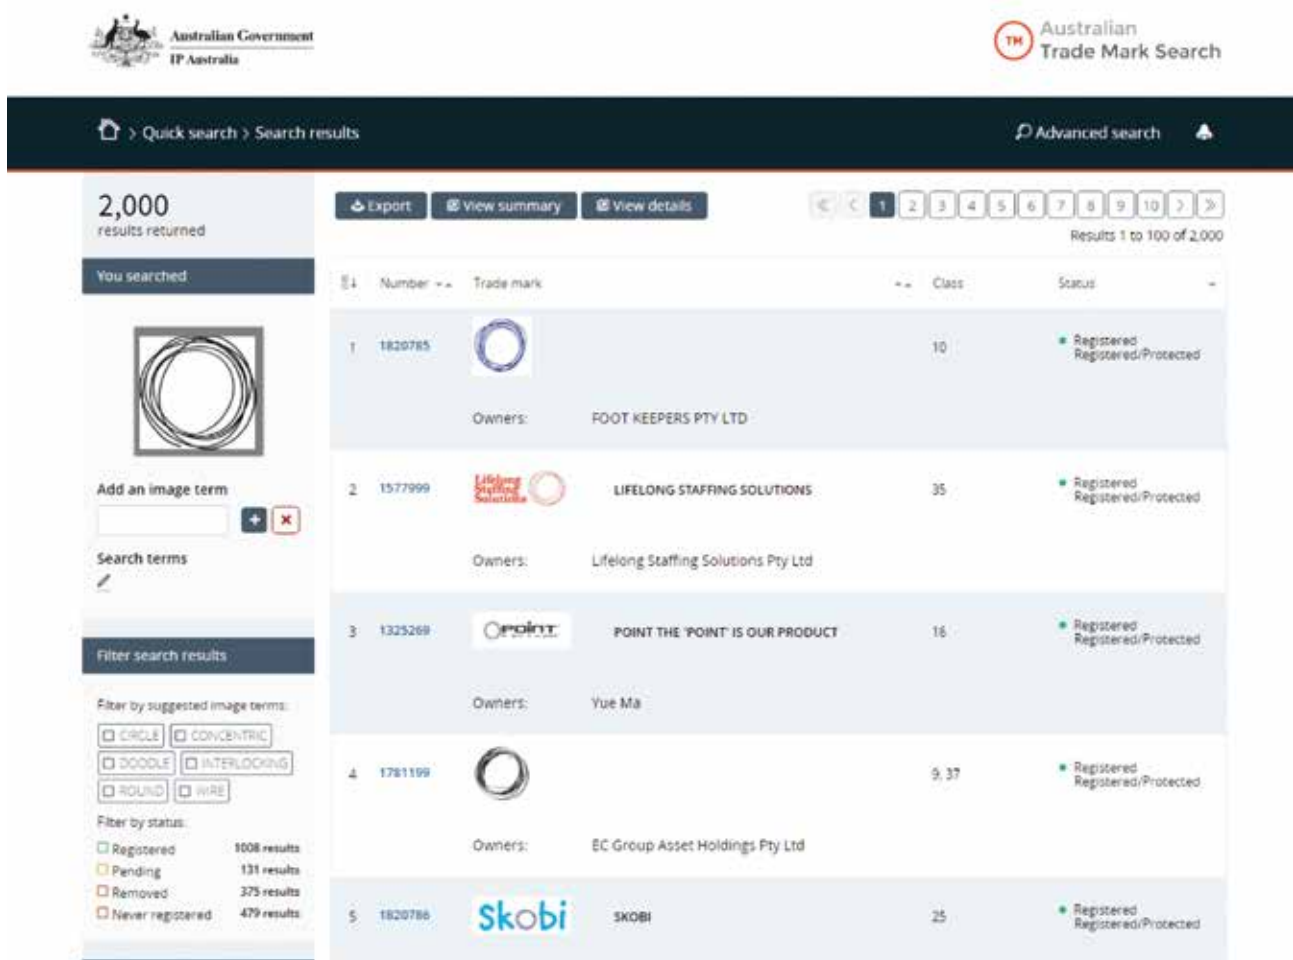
Australian Government
IP Australia

TM Australian Trade Mark Search

> Quick search > Search results

Advanced search

2,000
results returned

You searched

Add an image term

Search terms

Filter search results

Filter by suggested image terms:
CIRCLE
CONCENTRIC
DOODLE
INTERLOCKING
ROUND
WIRE

Filter by status:
Registered 1008 results
Pending 131 results
Removed 375 results
Never registered 479 results

Export
View summary
View details

1 2 3 4 5 6 7 8 9 10

Results 1 to 100 of 2,000

| | Number | Trade mark | | Class | Status |
|---|---|---|---|---|---|
| 1 | 1820785 | | | 10 | Registered Registered/Protected |
| | | Owners: | FOOT KEEPERS PTY LTD | | |
| 2 | 1577999 | Lifelong Staffing Solutions | LIFELONG STAFFING SOLUTIONS | 35 | Registered Registered/Protected |
| | | Owners: | Lifelong Staffing Solutions Pty Ltd | | |
| 3 | 1325269 | Opoint | POINT THE 'POINT' IS OUR PRODUCT | 16 | Registered Registered/Protected |
| | | Owners: | Yue Ma | | |
| 4 | 1781199 | | | 9, 37 | Registered Registered/Protected |
| | | Owners: | EC Group Asset Holdings Pty Ltd | | |
| 5 | 1820786 | Skobi | SKOBI | 25 | Registered Registered/Protected |